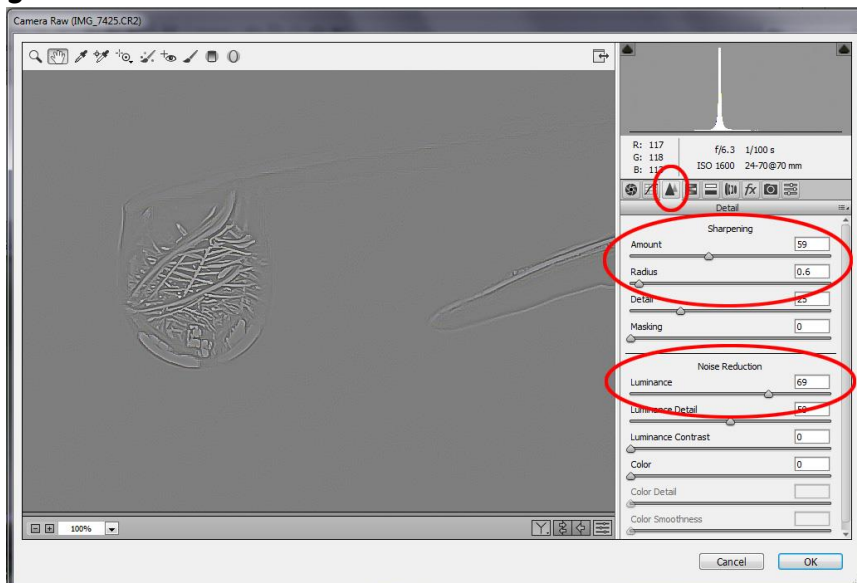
Camera Raw (IMG_7425.CR2)

R: 117
G: 118
B: 11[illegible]

f/6.3 1/100 s
ISO 1600 24-70@70 mm

Detail

Sharpening

Amount 59

Radius 0.6

Detail 25

Masking 0

Noise Reduction

Luminance 69

Luminance Detail 50

Luminance Contrast 0

Color 0

Color Detail

Color Smoothness

100%

Cancel OK